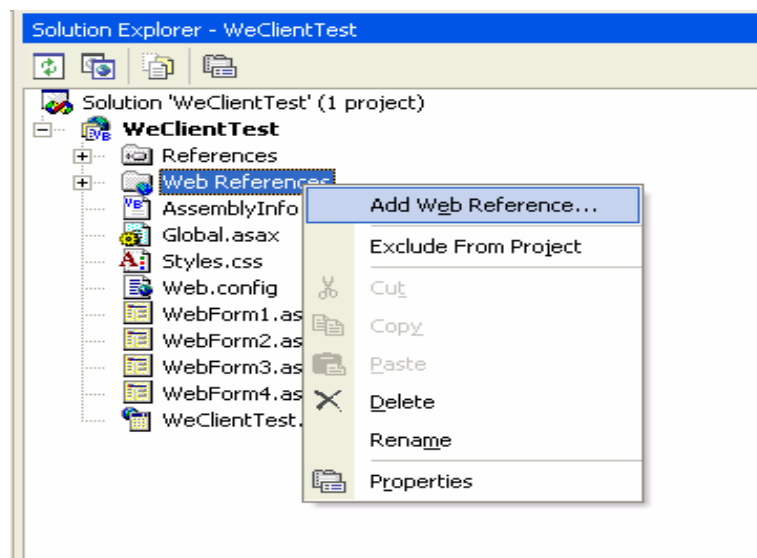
Solution Explorer - WeClientTest

Solution 'WeClientTest' (1 project)
WeClientTest
References
Web References
AssemblyInfo
Global.asax
Styles.css
Web.config
WebForm1.as
WebForm2.as
WebForm3.as
WebForm4.as
WeClientTest.

Add Web Reference...
Exclude From Project
Cut
Copy
Paste
Delete
Rename
Properties